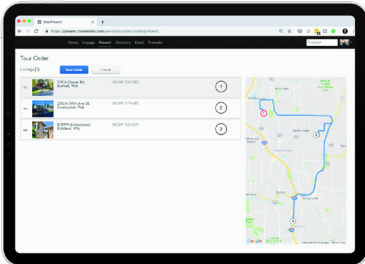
MaxPresent
https://present.moxiworks.com/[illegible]
Home Engage Present Directory Email Promote
Tour Order
Listings (3)
Save Order
Cancel
27416 Center St Bothell, WA
MLS# 1234567
1
22926 37th Ave SE Snohomish, WA
MLS# 1234567
2
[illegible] Kirkland, WA
MLS# 1234567
3
Google